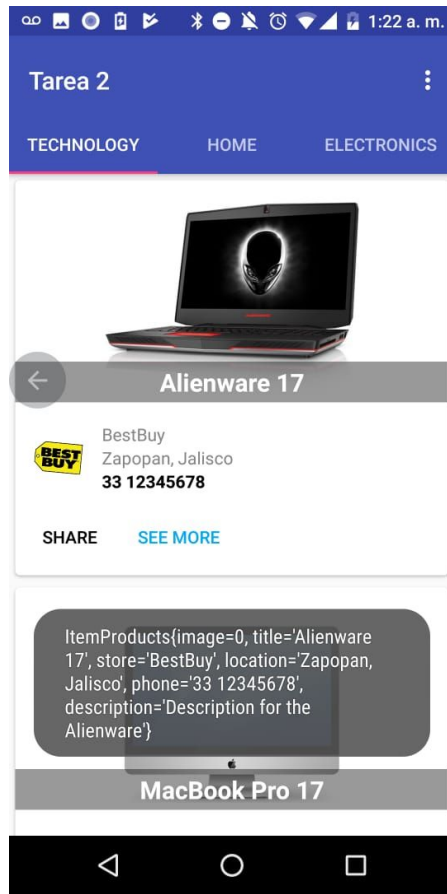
1:22 a. m.

Tarea 2

TECHNOLOGY
HOME
ELECTRONICS

Alienware 17

BEST BUY
BestBuy
Zapopan, Jalisco
33 12345678

SHARE
SEE MORE

ItemProducts{image=0, title='Alienware 17', store='BestBuy', location='Zapopan, Jalisco', phone='33 12345678', description='Description for the Alienware'}

MacBook Pro 17